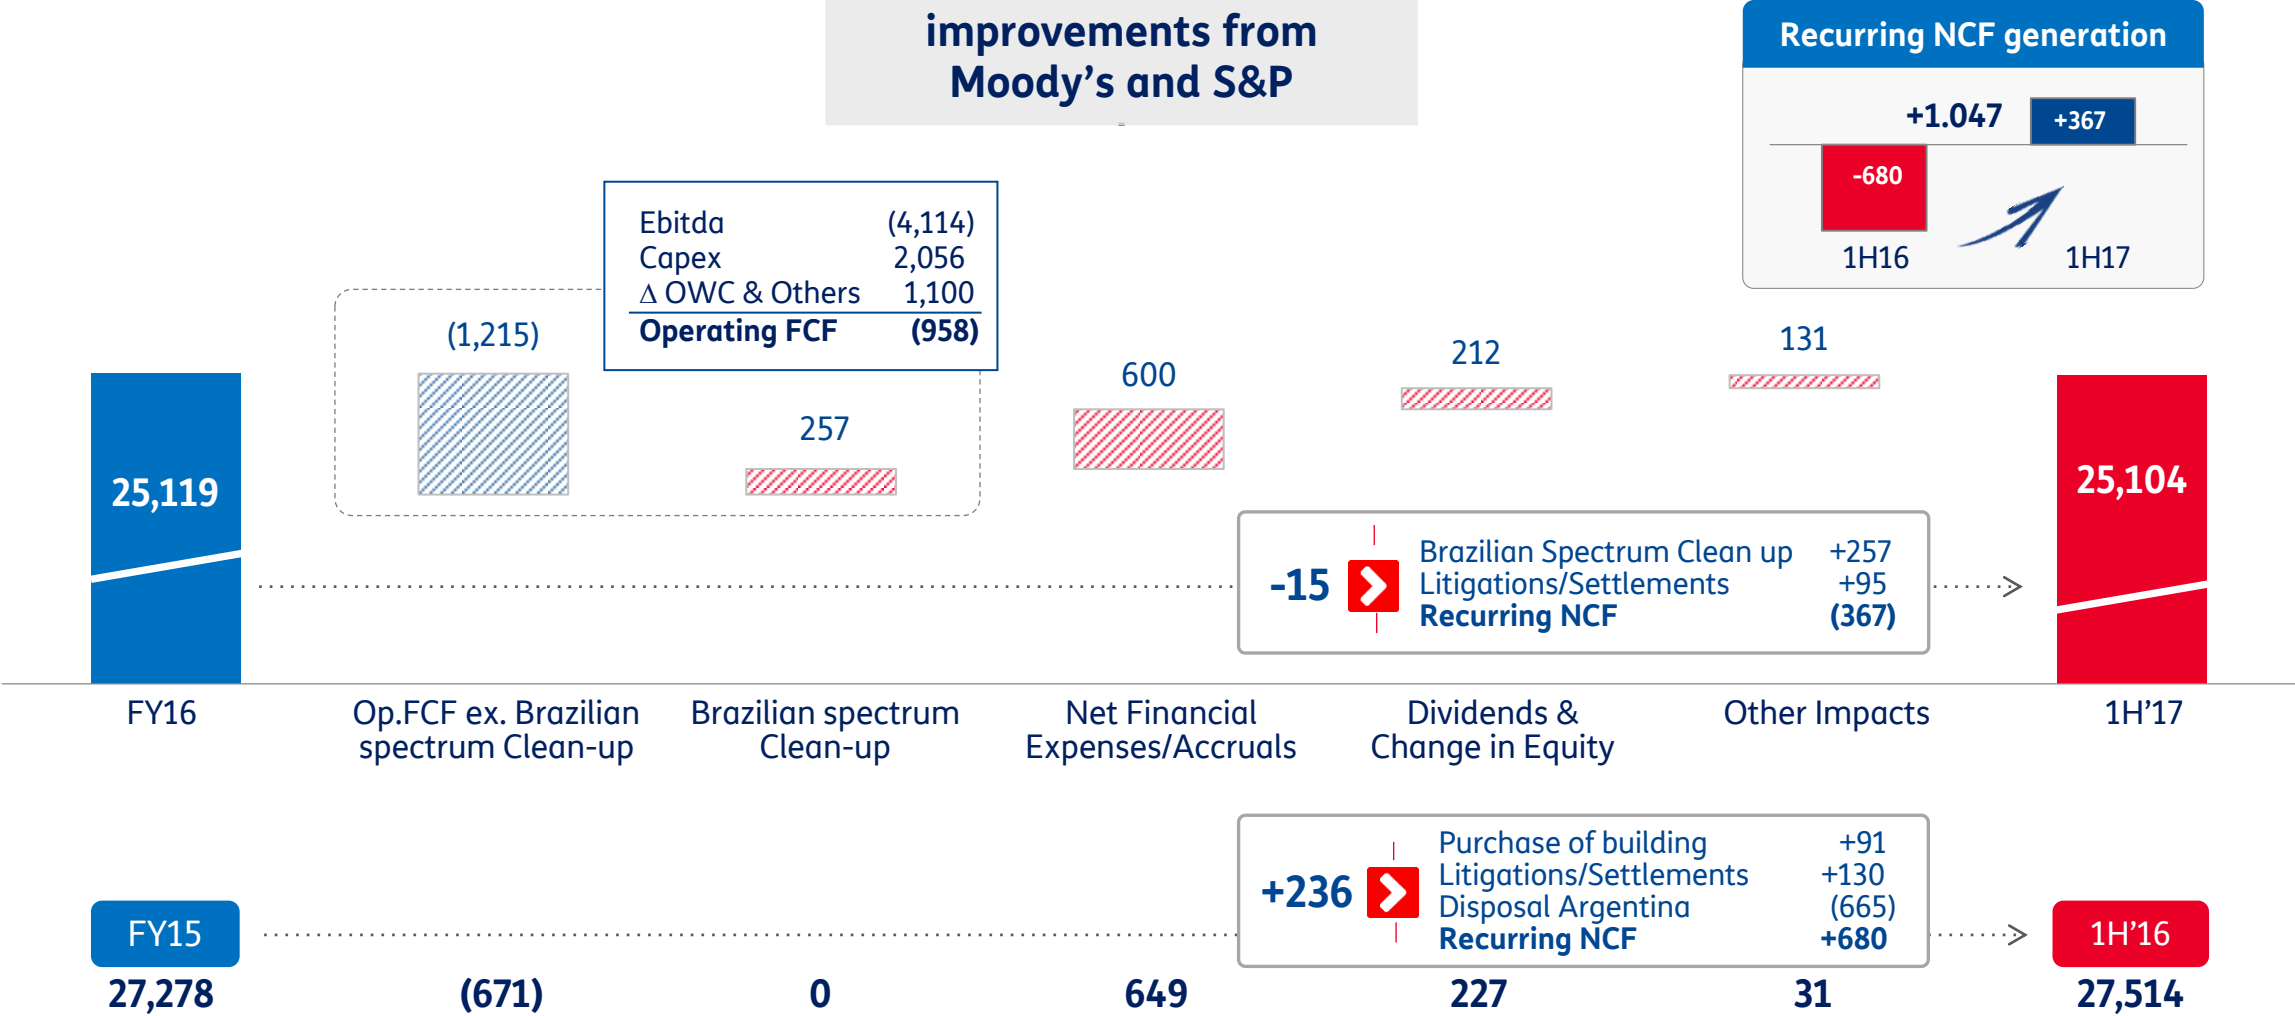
improvements from Moody's and S&P

Recurring NCF generation

+1.047 +367

-680

1H16 1H17

| Ebitda | (4,114) |
|---|---|
| Capex | 2,056 |
| ∆ OWC & Others | 1,100 |
| **Operating FCF** | **(958)** |

(1,215)

257

600

212

131

25,119

25,104

-15

| Brazilian Spectrum Clean up | +257 |
|---|---|
| Litigations/Settlements | +95 |
| **Recurring NCF** | **(367)** |

FY16

Op.FCF ex. Brazilian spectrum Clean-up

Brazilian spectrum Clean-up

Net Financial Expenses/Accruals

Dividends & Change in Equity

Other Impacts

1H'17

+236

| Purchase of building | +91 |
|---|---|
| Litigations/Settlements | +130 |
| Disposal Argentina | (665) |
| **Recurring NCF** | **+680** |

FY15

1H'16

27,278

(671)

0

649

227

31

27,514